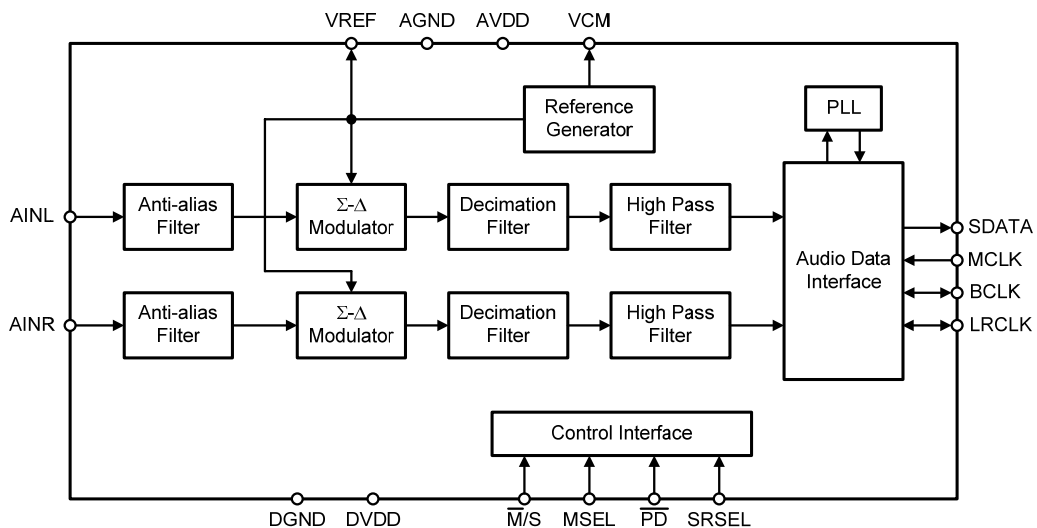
VREF AGND AVDD VCM

Reference Generator

PLL

AINL

Anti-alias Filter

Σ-Δ Modulator

Decimation Filter

High Pass Filter

Audio Data Interface

SDATA

MCLK

BCLK

LRCLK

AINR

Anti-alias Filter

Σ-Δ Modulator

Decimation Filter

High Pass Filter

Control Interface

DGND DVDD $\overline{M}$/S MSEL $\overline{PD}$ SRSEL